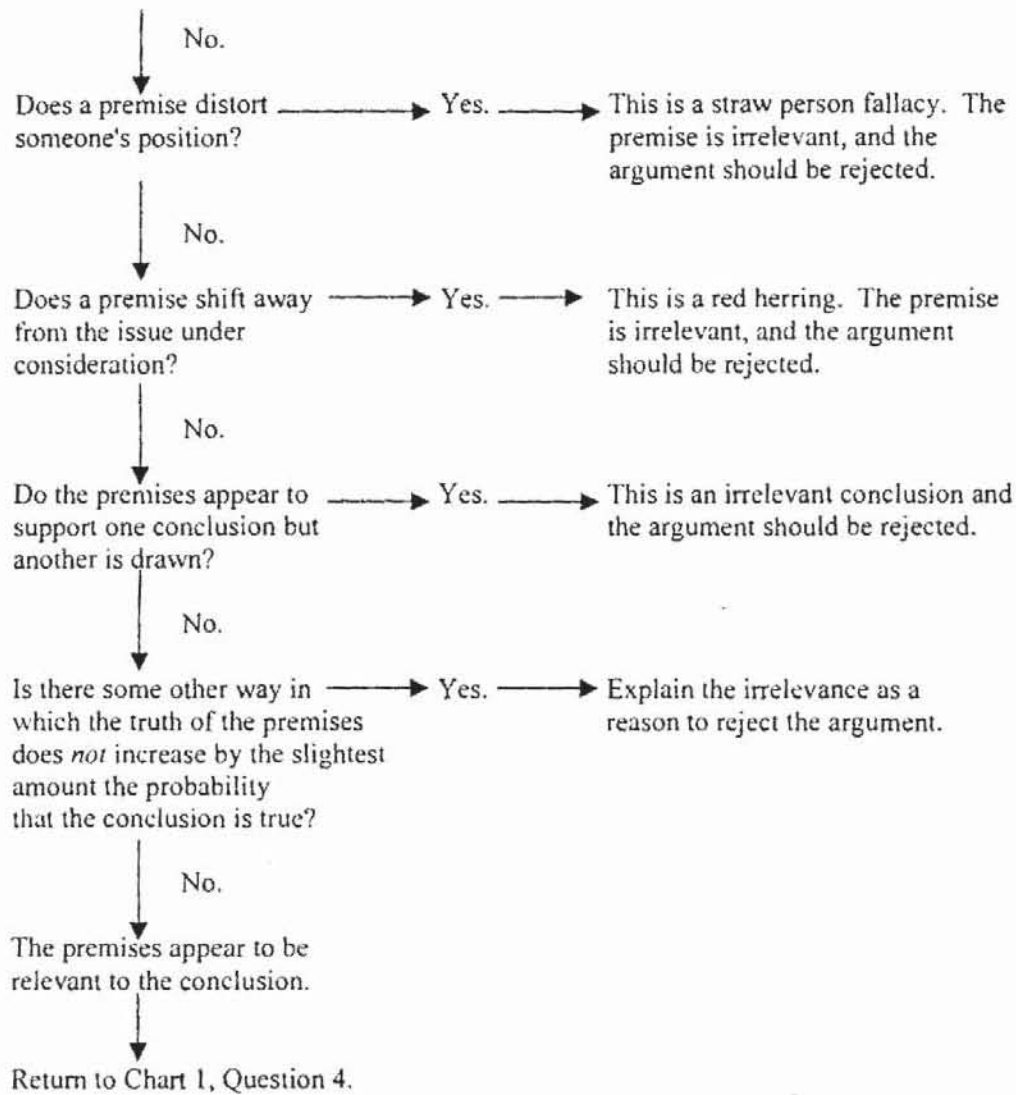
No.

Does a premise distort someone's position? Yes. This is a straw person fallacy. The premise is irrelevant, and the argument should be rejected.

No.

Does a premise shift away from the issue under consideration? Yes. This is a red herring. The premise is irrelevant, and the argument should be rejected.

No.

Do the premises appear to support one conclusion but another is drawn? Yes. This is an irrelevant conclusion and the argument should be rejected.

No.

Is there some other way in which the truth of the premises does *not* increase by the slightest amount the probability that the conclusion is true? Yes. Explain the irrelevance as a reason to reject the argument.

No.

The premises appear to be relevant to the conclusion.

Return to Chart 1, Question 4.